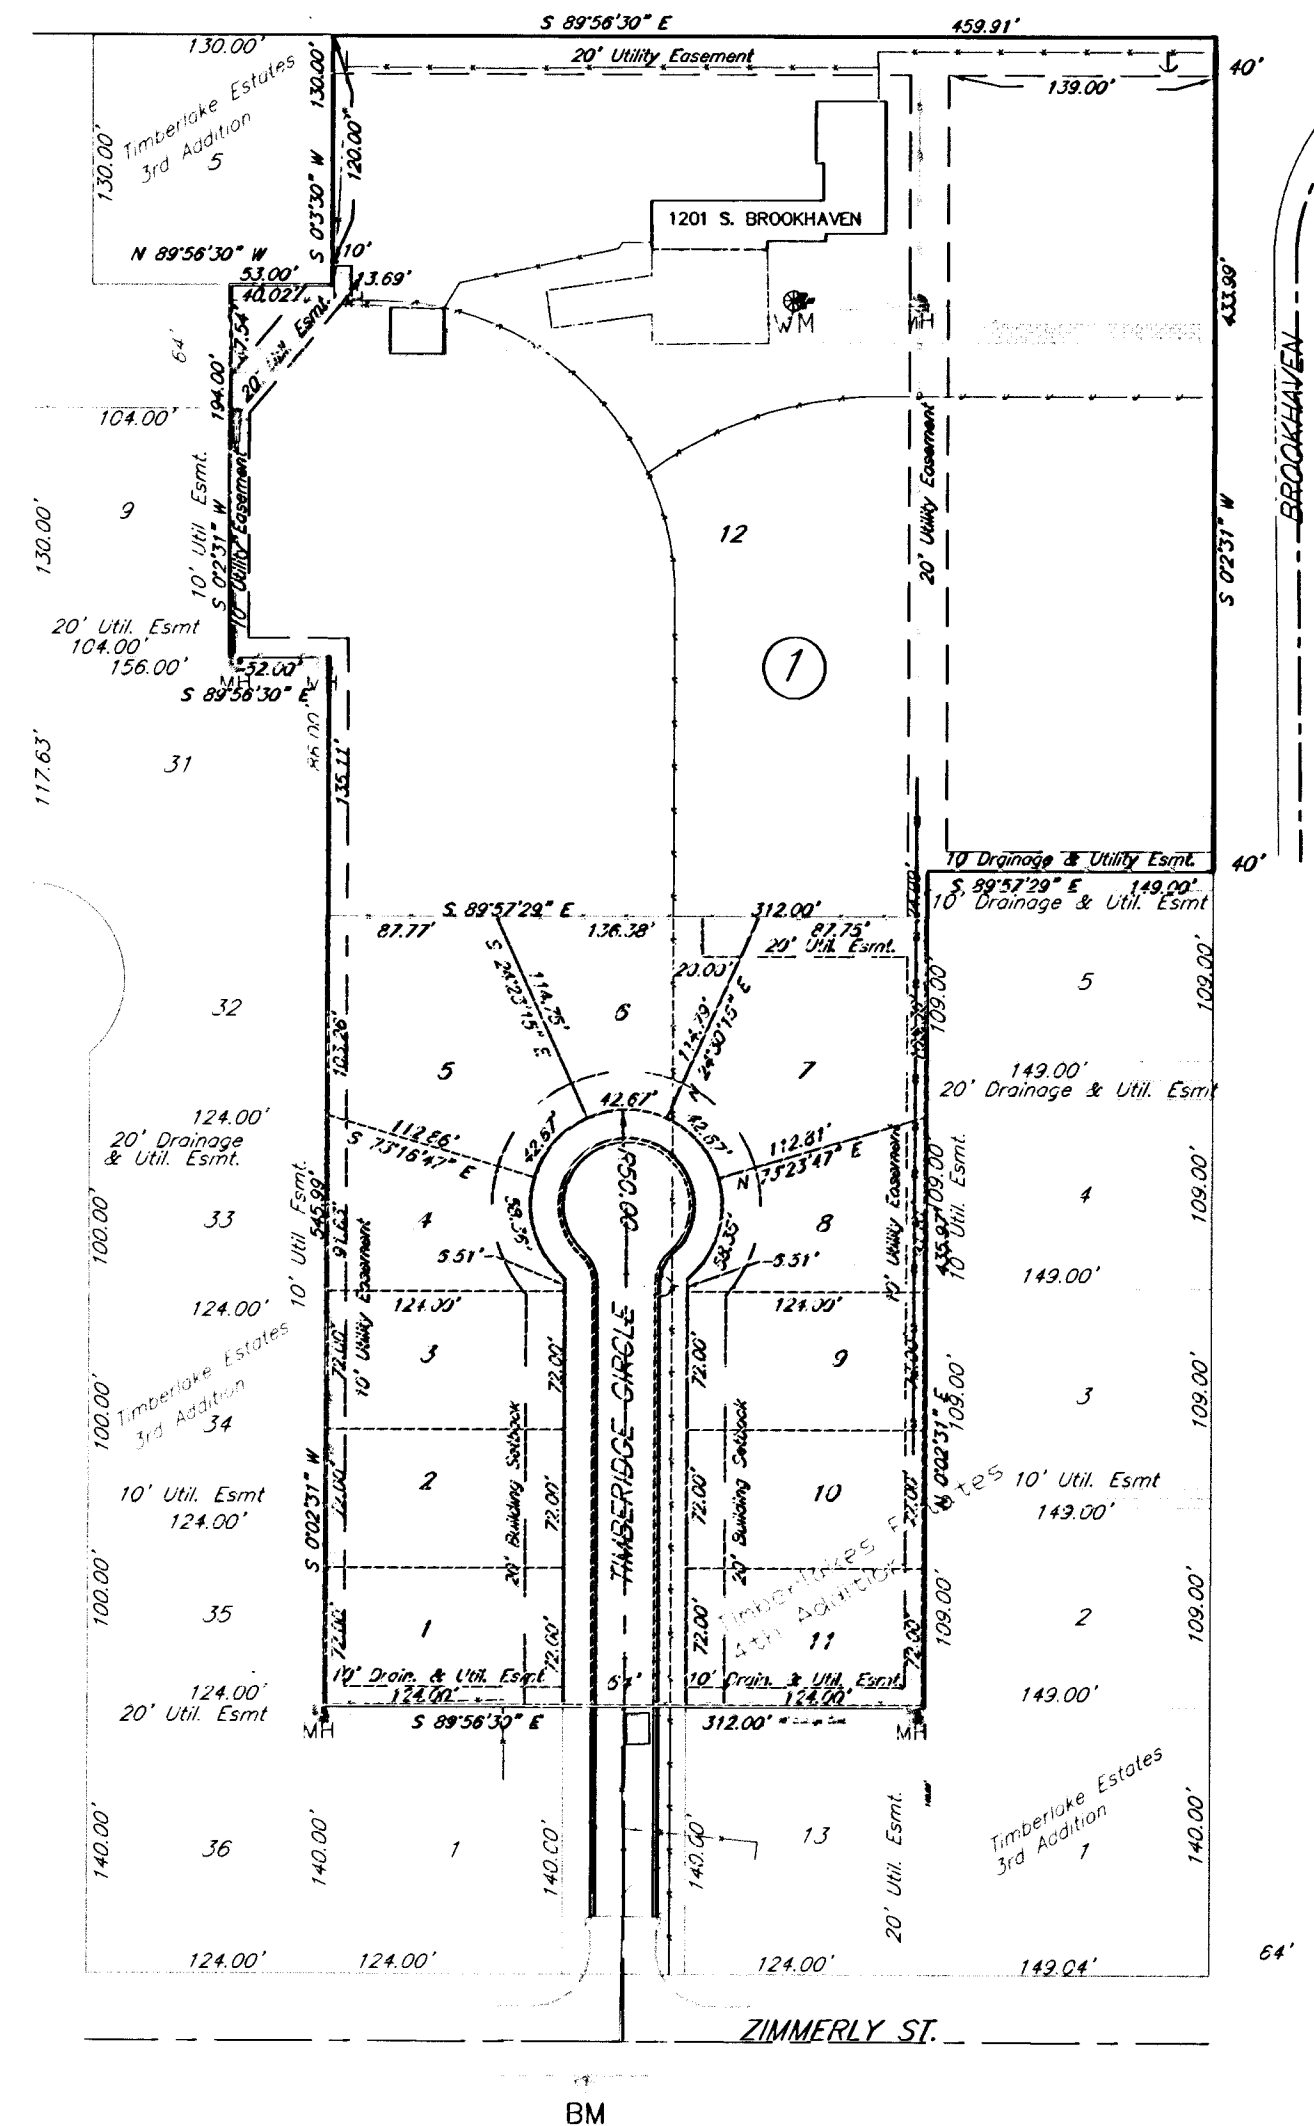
S 89°56'30" E
459.91'
130.00'
20' Utility Easement
40'
139.00'
130.00'
Timberlake Estates
3rd Addition
5
130.00'
S 0°3'30" W
120.00"
1201 S. BROOKHAVEN
N 89°56'30" W
10'
53.00'
40.02'
13.69'
64'
47.54'
20' Util. Esmt.
WM
MH
433.99'
194.00'
104.00'
BROOKHAVEN
9
10' Util Esmt.
10' Utility Easement
S 0°2'31" W
12
20' Utility Easement
S 0°2'31" W
130.00'
20' Util. Esmt
104.00'
156.00'
52.00'
MH
S 89°56'30" E
1
117.63'
31
86.00'
135.11'
10' Drainage & Utility Esmt.
40'
S 89°57'29" E
149.00'
10' Drainage & Util. Esmt
S 89°57'29" E
312.00'
87.77'
136.38'
87.75'
20' Util. Esmt.
20.00'
109.00'
5
109.00'
32
S 24°23'15" E
114.75'
6
114.79'
24°30'15" E
103.26'
5
7
149.00'
20' Drainage & Util. Esmt
124.00'
42.67'
42.67'
42.67'
20' Drainage & Util. Esmt.
112.86'
S 73°16'47" E
112.81'
N 73°23'47" E
R50.00
33
4
8
4
109.00'
109.00'
10' Util. Esmt.
100.00'
10' Util Esmt.
545.99'
91.63'
10' Utility Easement
58.35'
58.35'
10' Utility Easement
435.97'
109.00'
10' Util. Esmt.
5.51'
5.51'
149.00'
124.00'
124.00'
124.00'
3
72.00'
72.00'
72.00'
9
72.00'
3
109.00'
109.00'
100.00'
Timberlake Estates
3rd Addition
34
TIMBERIDGE CIRCLE
N 0°02'31" E
10' Util. Esmt
10' Util. Esmt
124.00'
2
72.00'
20' Building Setback
72.00'
72.00'
20' Building Setback
10
72.00'
149.00'
S 0°02'31" W
Timberlakes Estates
4th Addition
100.00'
35
1
72.00'
72.00'
72.00'
11
72.00'
109.00'
2
109.00'
10' Drain. & Util. Esmt.
64'
10' Drain. & Util. Esmt.
124.00'
124.00'
124.00'
20' Util. Esmt
149.00'
MH
S 89°56'30" E
312.00'
MH
140.00'
36
140.00'
1
140.00'
140.00'
13
20' Util. Esmt.
Timberlake Estates
3rd Addition
1
140.00'
124.00'
124.00'
124.00'
149.04'
64'
ZIMMERLY ST.
BM